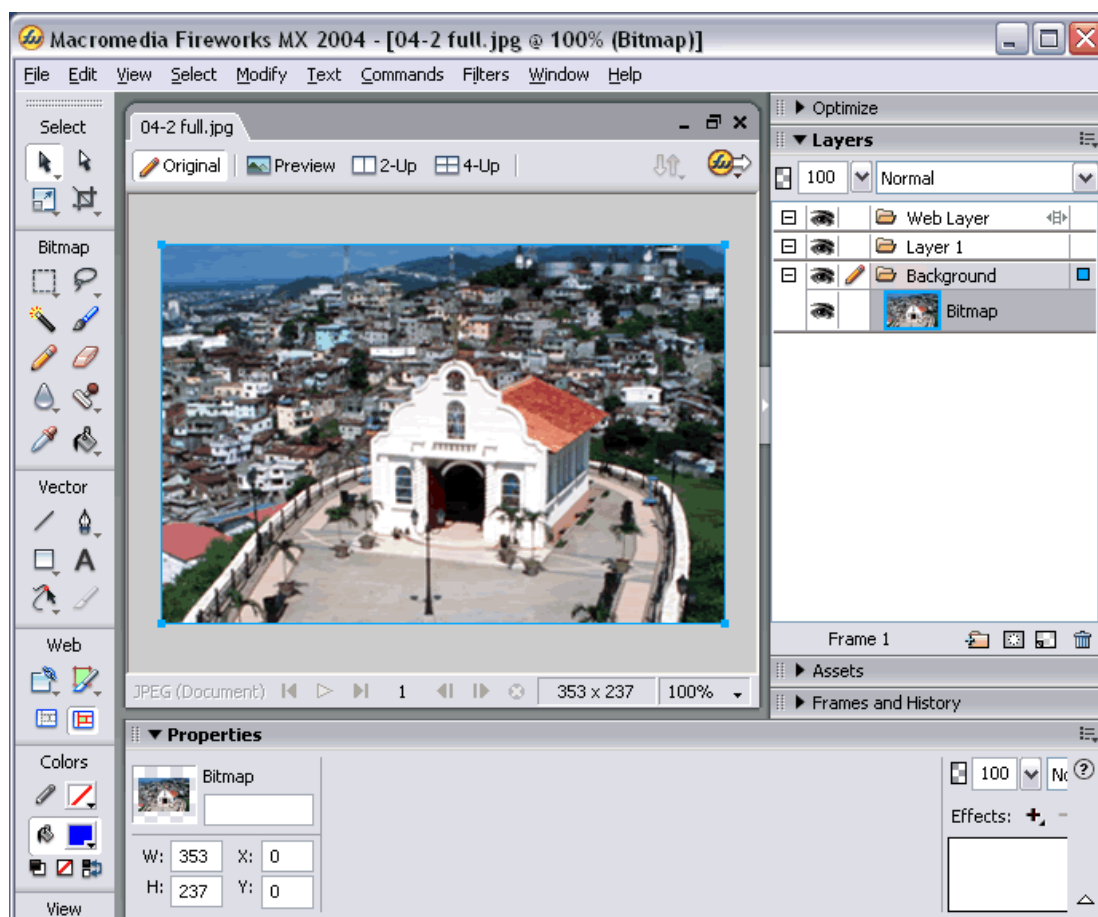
Macromedia Fireworks MX 2004 - [04-2 full.jpg @ 100% (Bitmap)]

File Edit View Select Modify Text Commands Filters Window Help

Select

Bitmap

Vector

Web

Colors

View

04-2 full.jpg

Original Preview 2-Up 4-Up

JPEG (Document) 1 353 x 237 100%

Optimize

Layers

100 Normal

Web Layer

Layer 1

Background

Bitmap

Frame 1

Assets

Frames and History

Properties

Bitmap

W: 353 X: 0

H: 237 Y: 0

100 No

Effects: